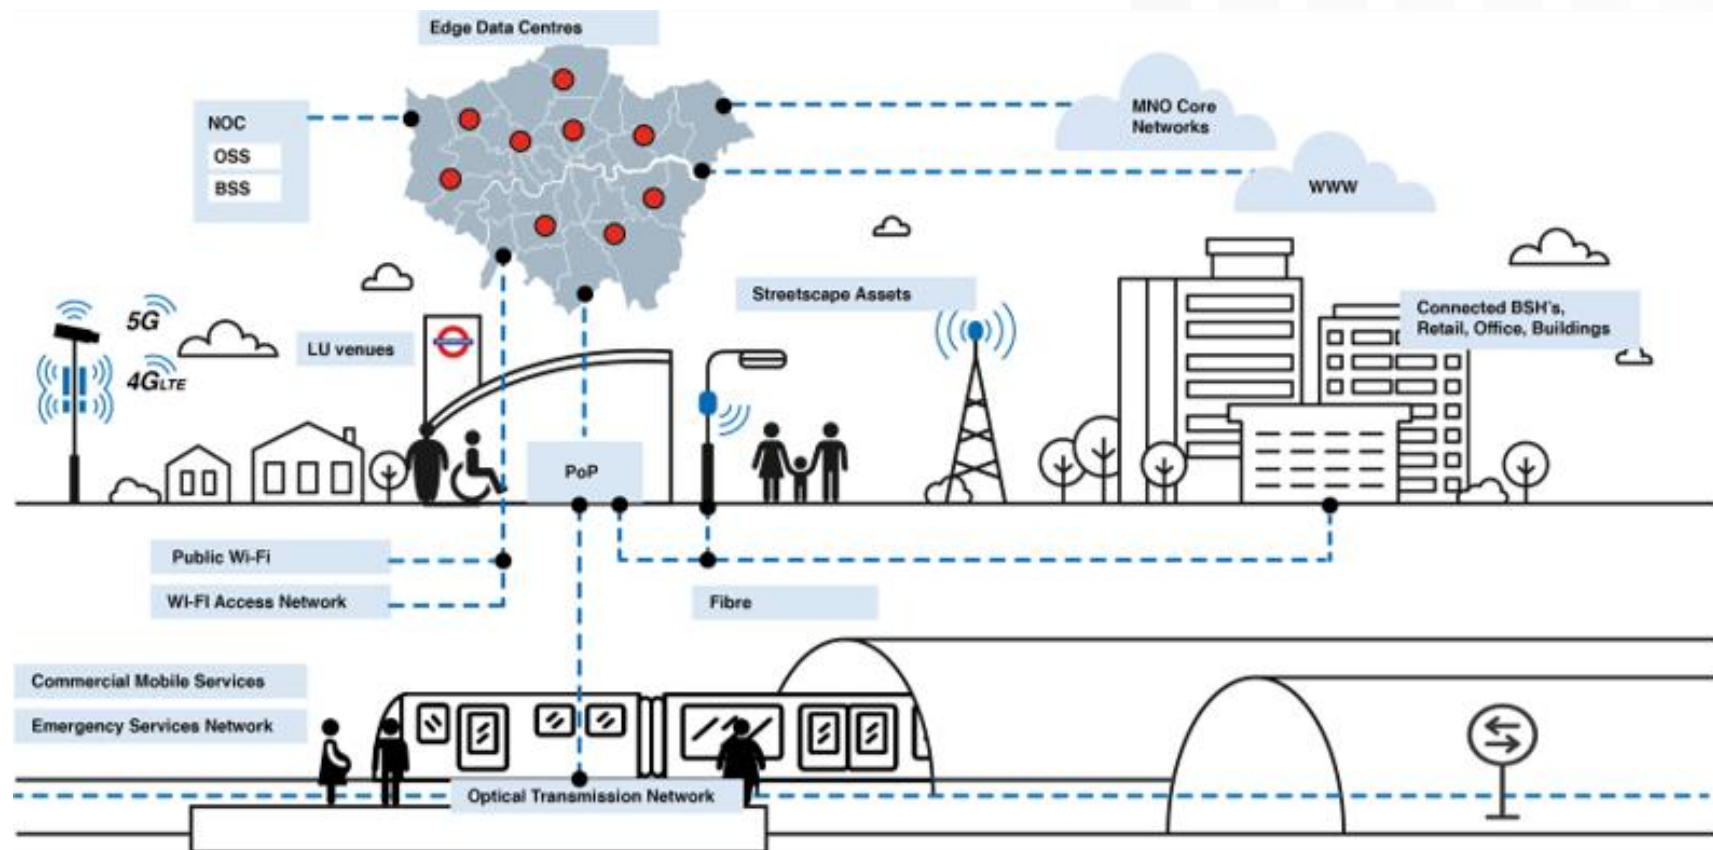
Edge Data Centres

NOC
OSS
BSS

MNO Core Networks

WWW

5G
4GLTE

LU venues

Streetscape Assets

Connected BSH's, Retail, Office, Buildings

PoP

Public Wi-Fi

Wi-Fi Access Network

Fibre

Commercial Mobile Services

Emergency Services Network

Optical Transmission Network